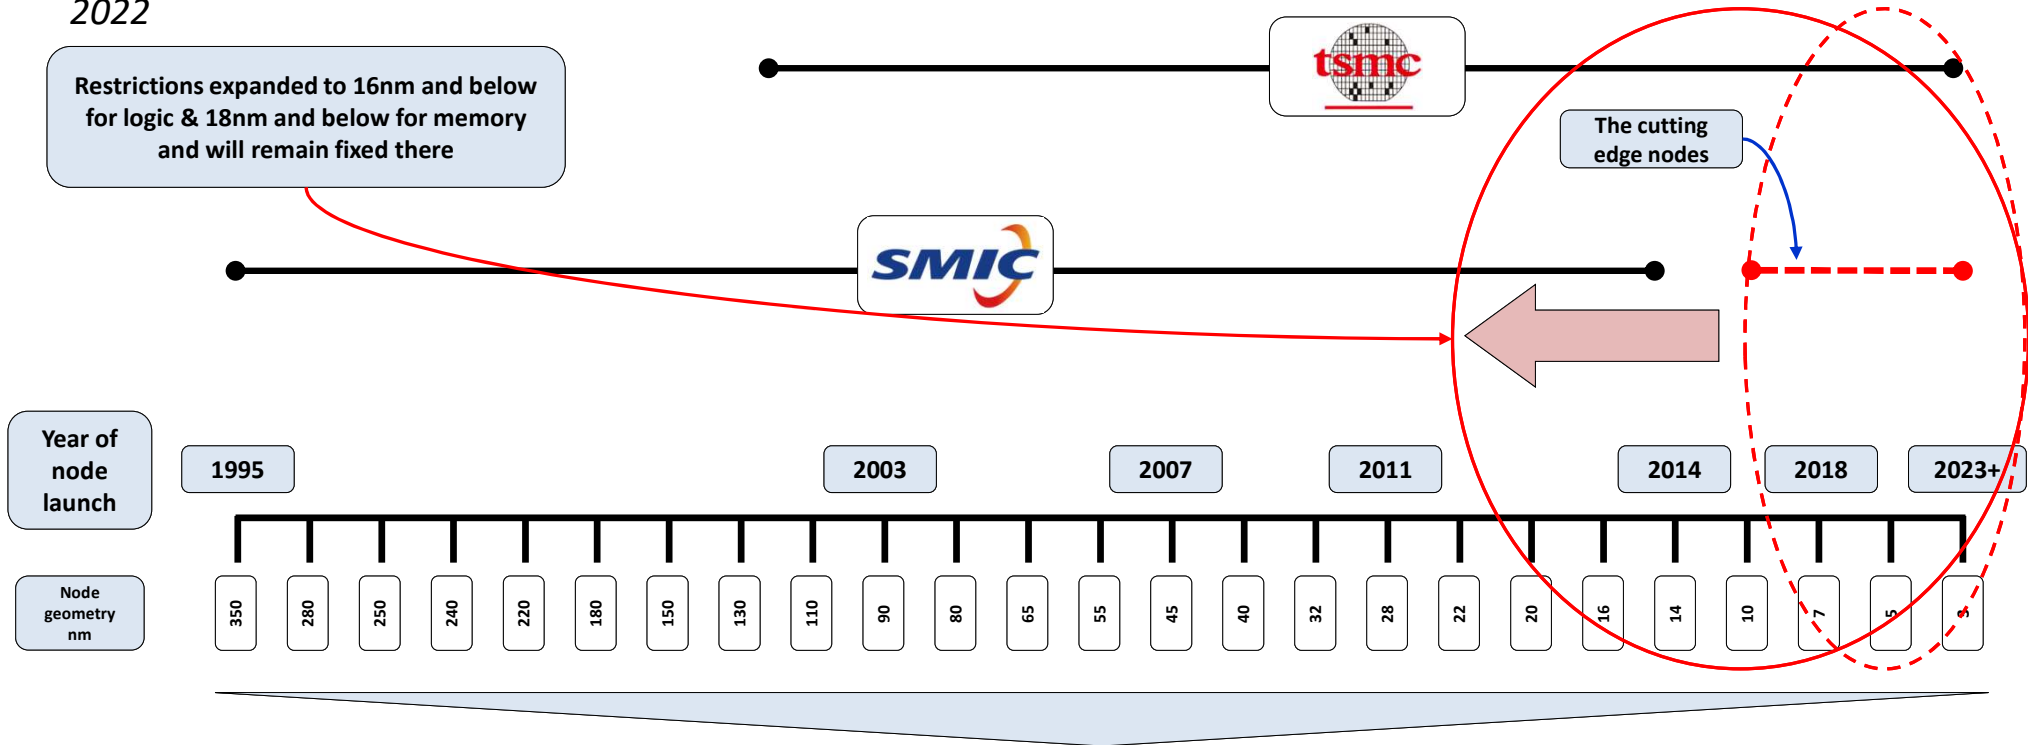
2022

Restrictions expanded to 16nm and below for logic & 18nm and below for memory and will remain fixed there

tsmc

The cutting edge nodes

SMIC

Year of node launch

1995

2003

2007

2011

2014

2018

2023+

Node geometry nm

350

280

250

240

220

180

150

130

110

90

80

65

55

45

40

32

28

22

20

16

14

10

7

5

3